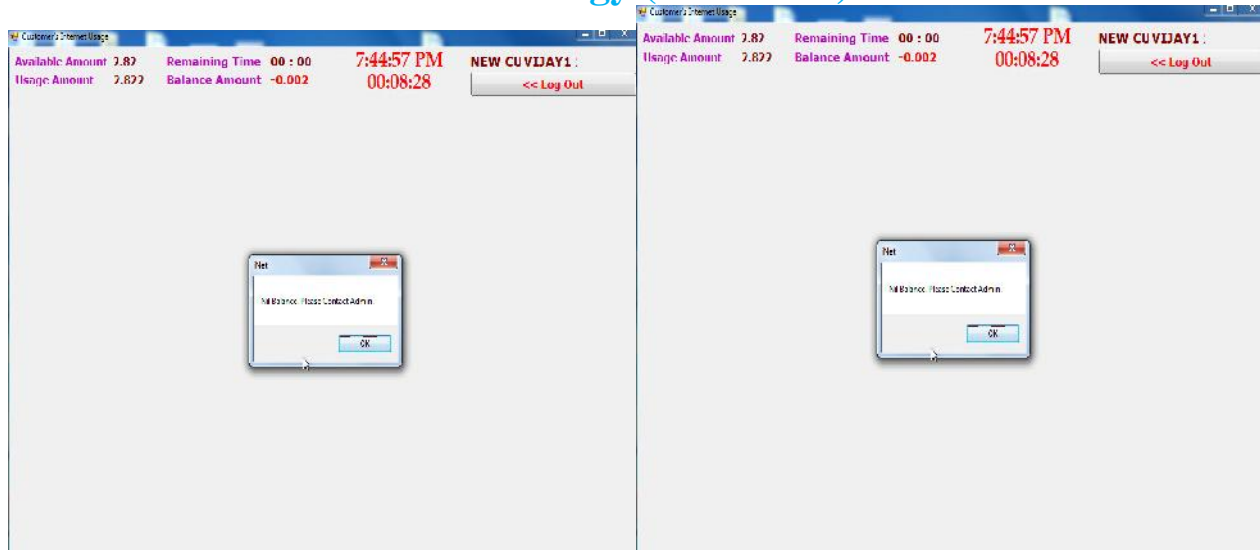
Customer's Internet Usage

Available Amount 2.82
Usage Amount 2.822
Remaining Time 00 : 00
Balance Amount -0.002
7:44:57 PM
00:08:28
NEW CUVIJAY1 :
<< Log Out

Net

Nil Balance. Please Contact Admin

OK

Customer's Internet Usage

Available Amount 2.82
Usage Amount 2.822
Remaining Time 00 : 00
Balance Amount -0.002
7:44:57 PM
00:08:28
NEW CUVIJAY1 :
<< Log Out

Net

Nil Balance. Please Contact Admin

OK